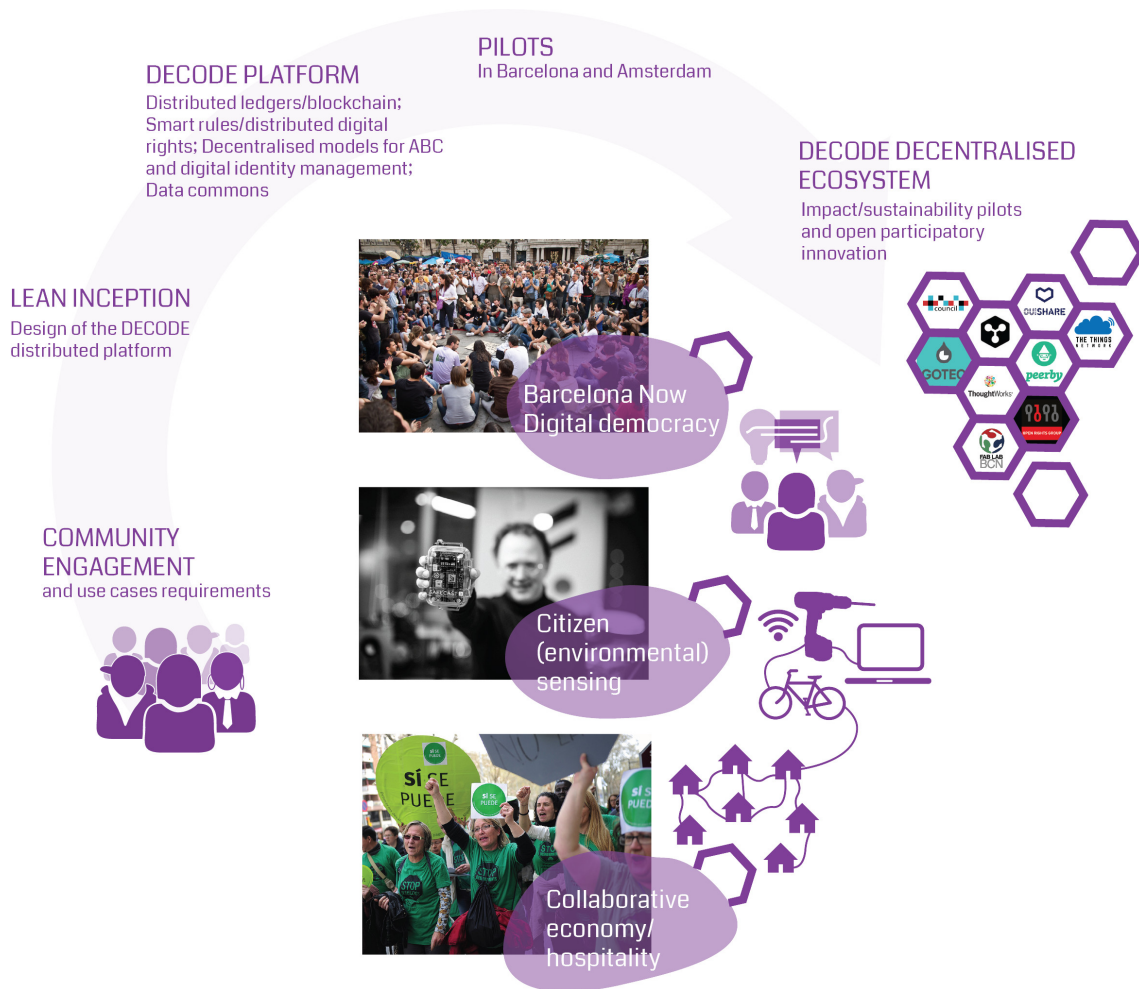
PILOTS
In Barcelona and Amsterdam

DECODE PLATFORM
Distributed ledgers/blockchain; Smart rules/distributed digital rights; Decentralised models for ABC and digital identity management; Data commons

DECODE DECENTRALISED ECOSYSTEM
Impact/sustainability pilots and open participatory innovation

LEAN INCEPTION
Design of the DECODE distributed platform

COMMUNITY ENGAGEMENT
and use cases requirements

Barcelona Now
Digital democracy

Citizen (environmental) sensing

Collaborative economy/ hospitality

council
OUISHARE
THE THINGS NETWORK
GOTEO
peerby
ThoughtWorks
OPEN RIGHTS GROUP
FAB LAB BCN

SÍ SE PUEDE
SÍ SE PUEDE
SÍ SE PUEDE
SÍ SE PUEDE
STOP